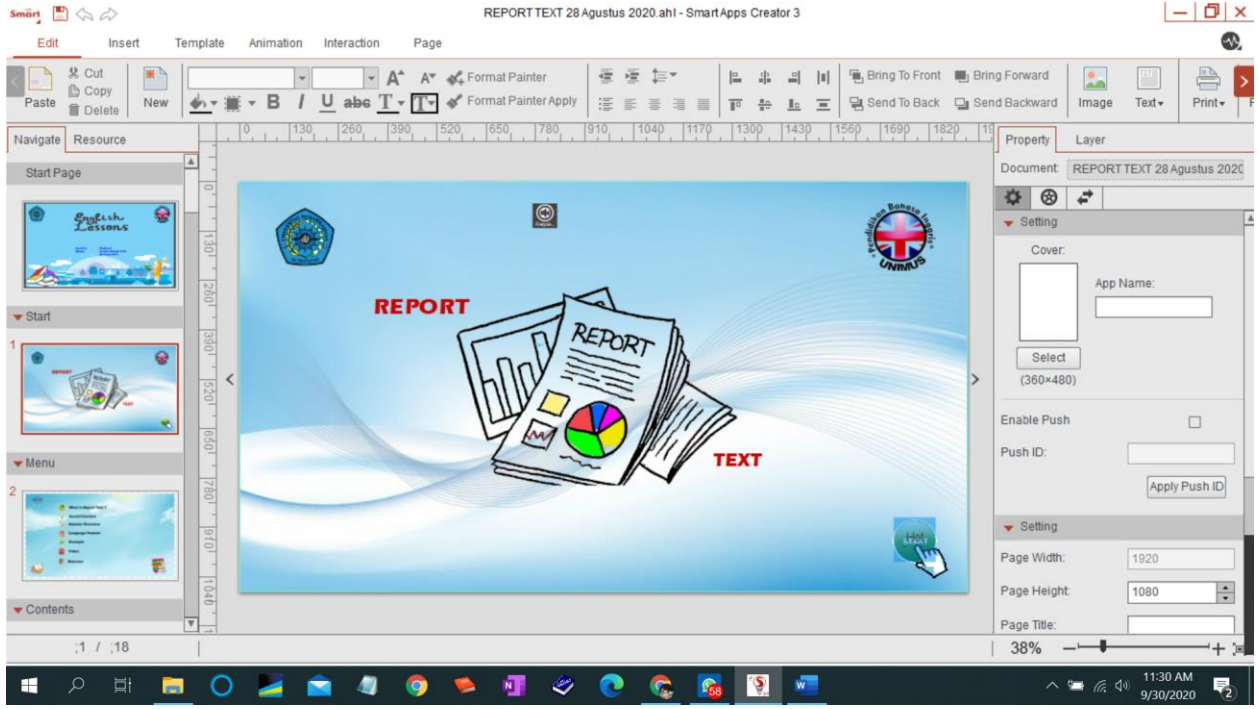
Smart

REPORT TEXT 28 Agustus 2020.ahl - SmartApps Creator 3

Edit Insert Template Animation Interaction Page

Cut
Copy
Paste Delete New

Format Painter
Format Painter Apply

Bring To Front Bring Forward
Send To Back Send Backward

Image Text Print

Navigate Resource

Start Page

English Lessons

Start

1

REPORT

Menu

2

Contents

0 130 260 390 520 650 780 910 1040 1170 1300 1430 1560 1690 1820

REPORT

REPORT

TEXT

Pendidikan Bahasa Inggris UNMUS

Hot

Property Layer

Document: REPORT TEXT 28 Agustus 2020

Setting

Cover:

App Name:

Select

(360×480)

Enable Push

Push ID:

Apply Push ID

Setting

Page Width: 1920

Page Height: 1080

Page Title:

;1 / ;18

38%

11:30 AM
9/30/2020

58

2